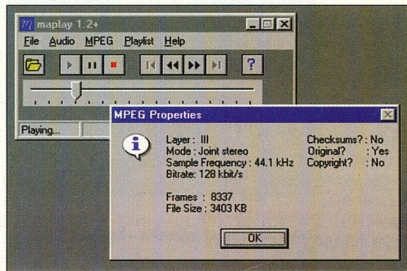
maplay 1.2+

File Audio MPEG Playlist Help

?

Playing...

MPEG Properties

Layer : III
Mode : Joint stereo
Sample Frequency : 44.1 kHz
Bitrate : 128 kbit/s

Checksums? : No
Original? : Yes
Copyright? : No

Frames : 8337
File Size : 3403 KB

OK